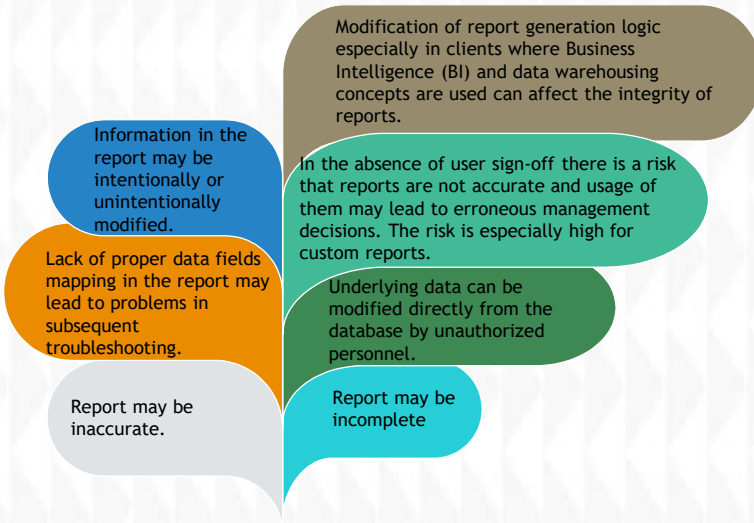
Information in the report may be intentionally or unintentionally modified.

Lack of proper data fields mapping in the report may lead to problems in subsequent troubleshooting.

Report may be inaccurate.

Modification of report generation logic especially in clients where Business Intelligence (BI) and data warehousing concepts are used can affect the integrity of reports.

In the absence of user sign-off there is a risk that reports are not accurate and usage of them may lead to erroneous management decisions. The risk is especially high for custom reports.

Underlying data can be modified directly from the database by unauthorized personnel.

Report may be incomplete